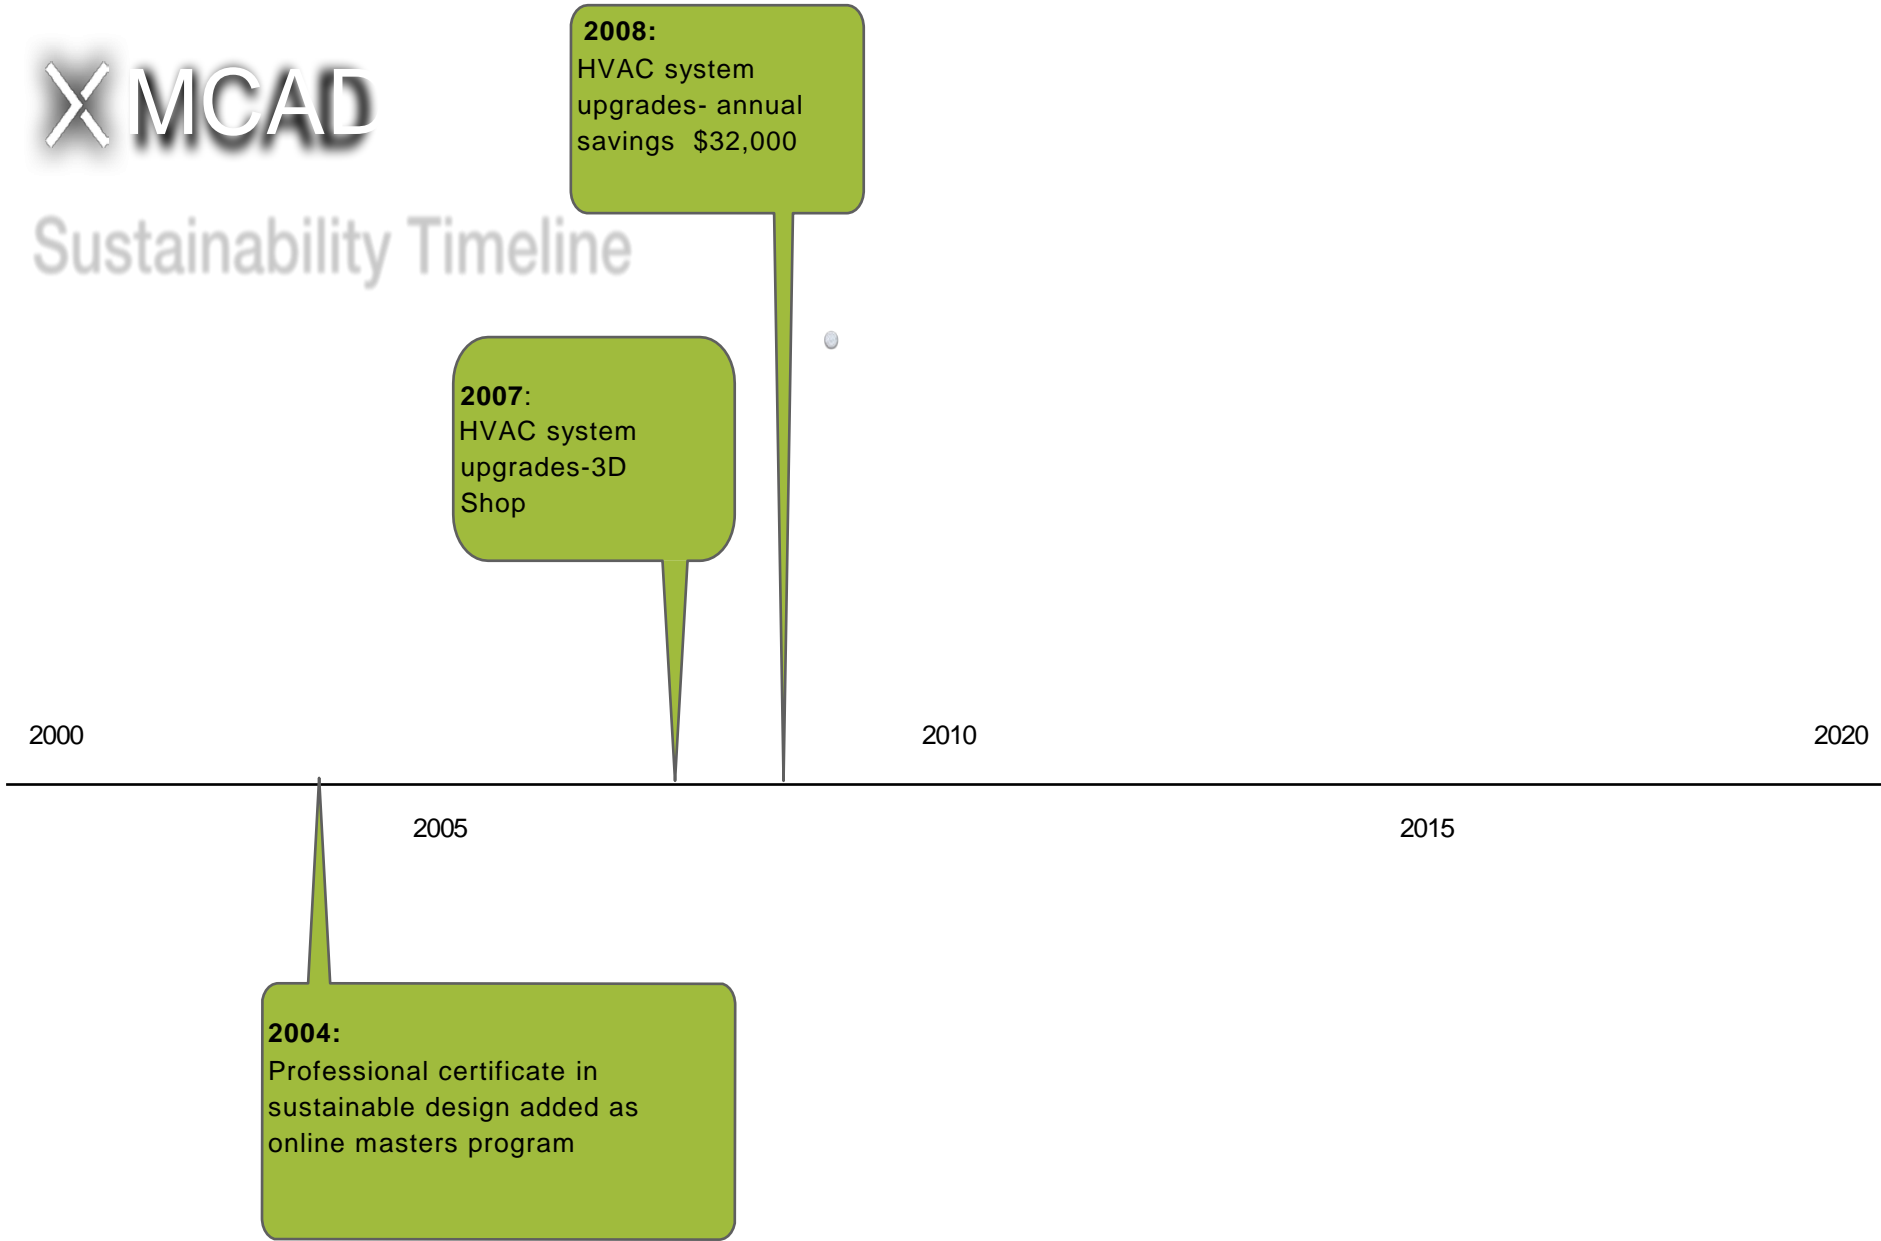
X MCAD

Sustainability Timeline

2008:
HVAC system upgrades- annual savings $32,000

2007:
HVAC system upgrades-3D Shop

2000

2010

2020

2005

2015

2004:
Professional certificate in sustainable design added as online masters program